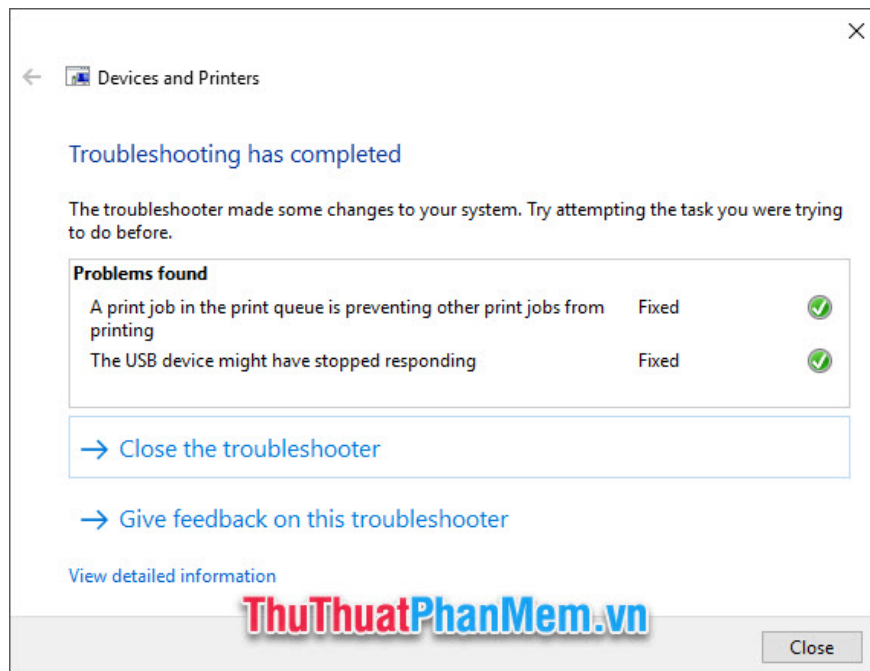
Devices and Printers

Troubleshooting has completed

The troubleshooter made some changes to your system. Try attempting the task you were trying to do before.

Problems found

| | | |
|---|---|---|
| A print job in the print queue is preventing other print jobs from printing | Fixed | |
| The USB device might have stopped responding | Fixed | |

→ Close the troubleshooter

→ Give feedback on this troubleshooter

View detailed information

ThuThuatPhanMem.vn

Close